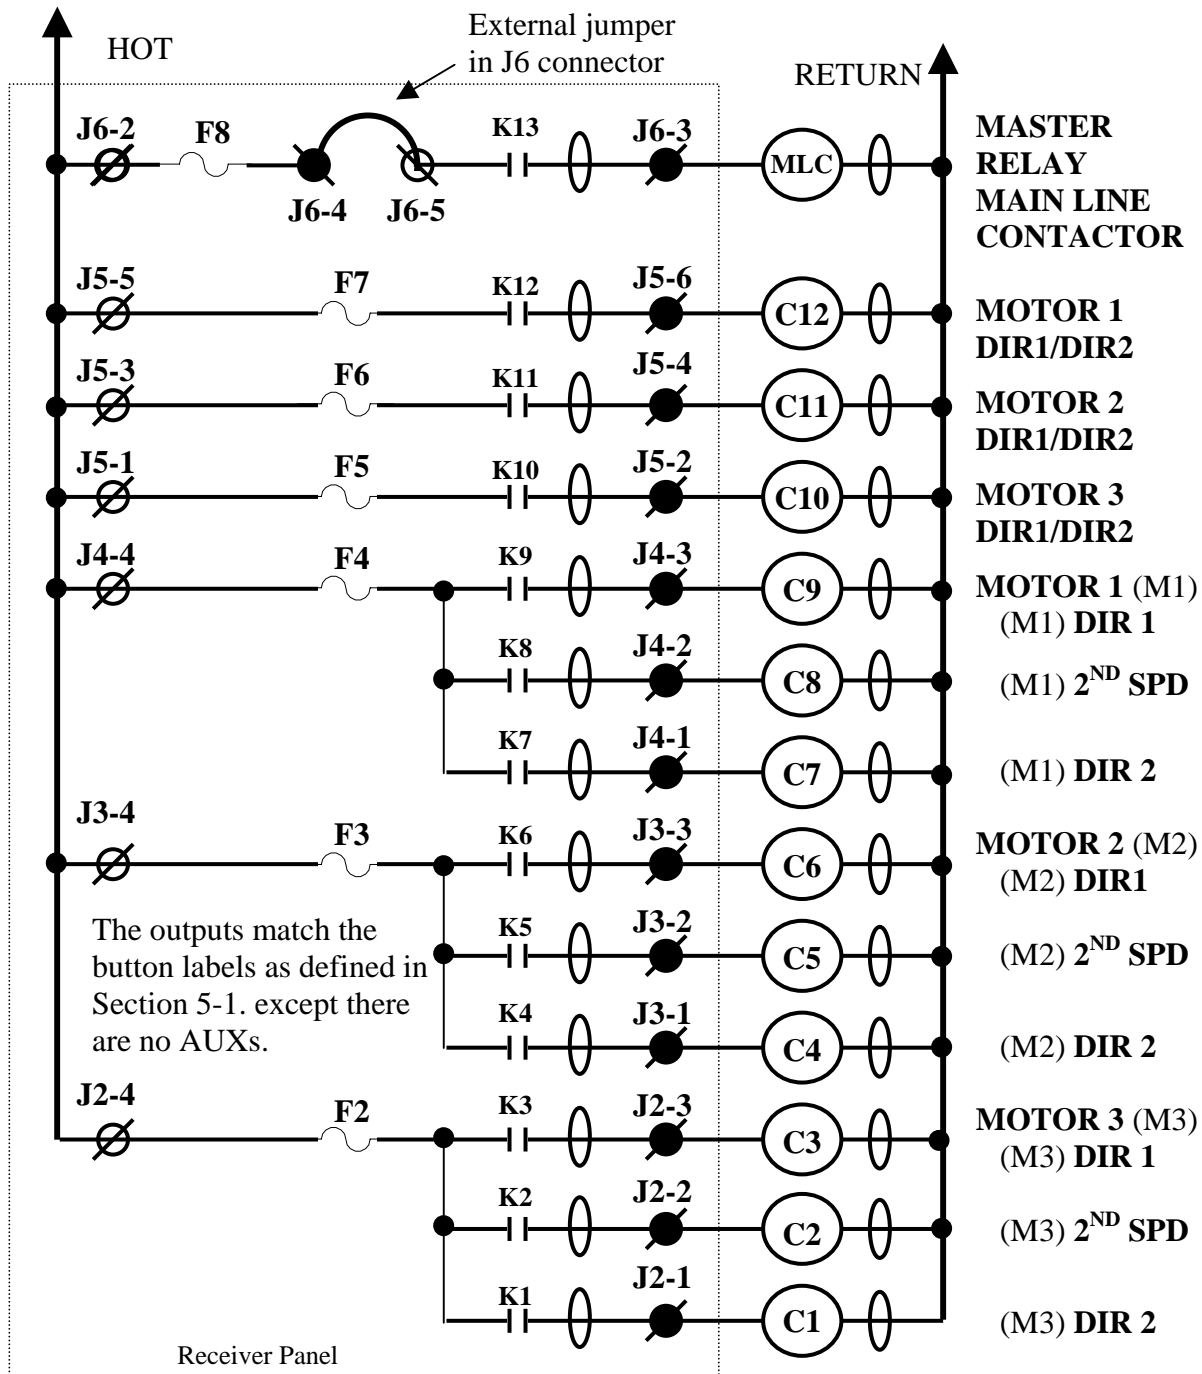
HOT

External jumper in J6 connector

RETURN

J6-2 F8 J6-4 J6-5 K13 J6-3 MLC

MASTER RELAY MAIN LINE CONTACTOR

J5-5 F7 K12 J5-6 C12

MOTOR 1 DIR1/DIR2

J5-3 F6 K11 J5-4 C11

MOTOR 2 DIR1/DIR2

J5-1 F5 K10 J5-2 C10

MOTOR 3 DIR1/DIR2

J4-4 F4 K9 J4-3 C9

MOTOR 1 (M1)
(M1) DIR 1

K8 J4-2 C8

(M1) 2$^{ND}$ SPD

K7 J4-1 C7

(M1) DIR 2

J3-4 F3 K6 J3-3 C6

MOTOR 2 (M2)
(M2) DIR1

The outputs match the button labels as defined in Section 5-1. except there are no AUXs.

K5 J3-2 C5

(M2) 2$^{ND}$ SPD

K4 J3-1 C4

(M2) DIR 2

J2-4 F2 K3 J2-3 C3

MOTOR 3 (M3)
(M3) DIR 1

K2 J2-2 C2

(M3) 2$^{ND}$ SPD

K1 J2-1 C1

(M3) DIR 2

Receiver Panel